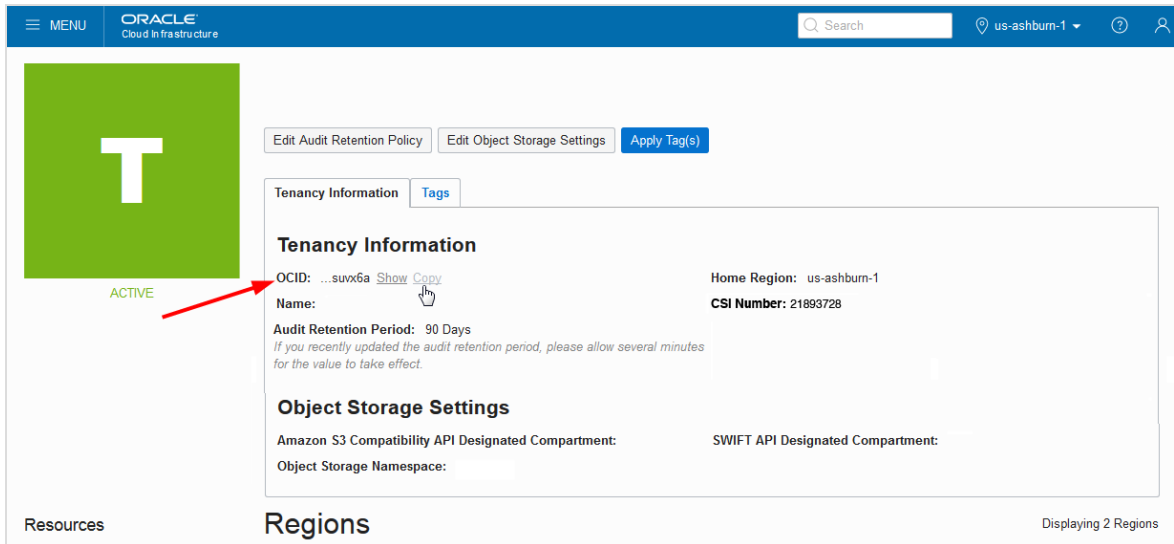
MENU ORACLE Cloud Infrastructure

Search

us-ashburn-1

T

ACTIVE

Edit Audit Retention Policy Edit Object Storage Settings Apply Tag(s)

Tenancy Information Tags

Tenancy Information

OCID: ...suvx6a Show Copy

Name:

Audit Retention Period: 90 Days

If you recently updated the audit retention period, please allow several minutes for the value to take effect.

Home Region: us-ashburn-1

CSI Number: 21893728

Object Storage Settings

Amazon S3 Compatibility API Designated Compartment:

SWIFT API Designated Compartment:

Object Storage Namespace:

Resources

Regions

Displaying 2 Regions